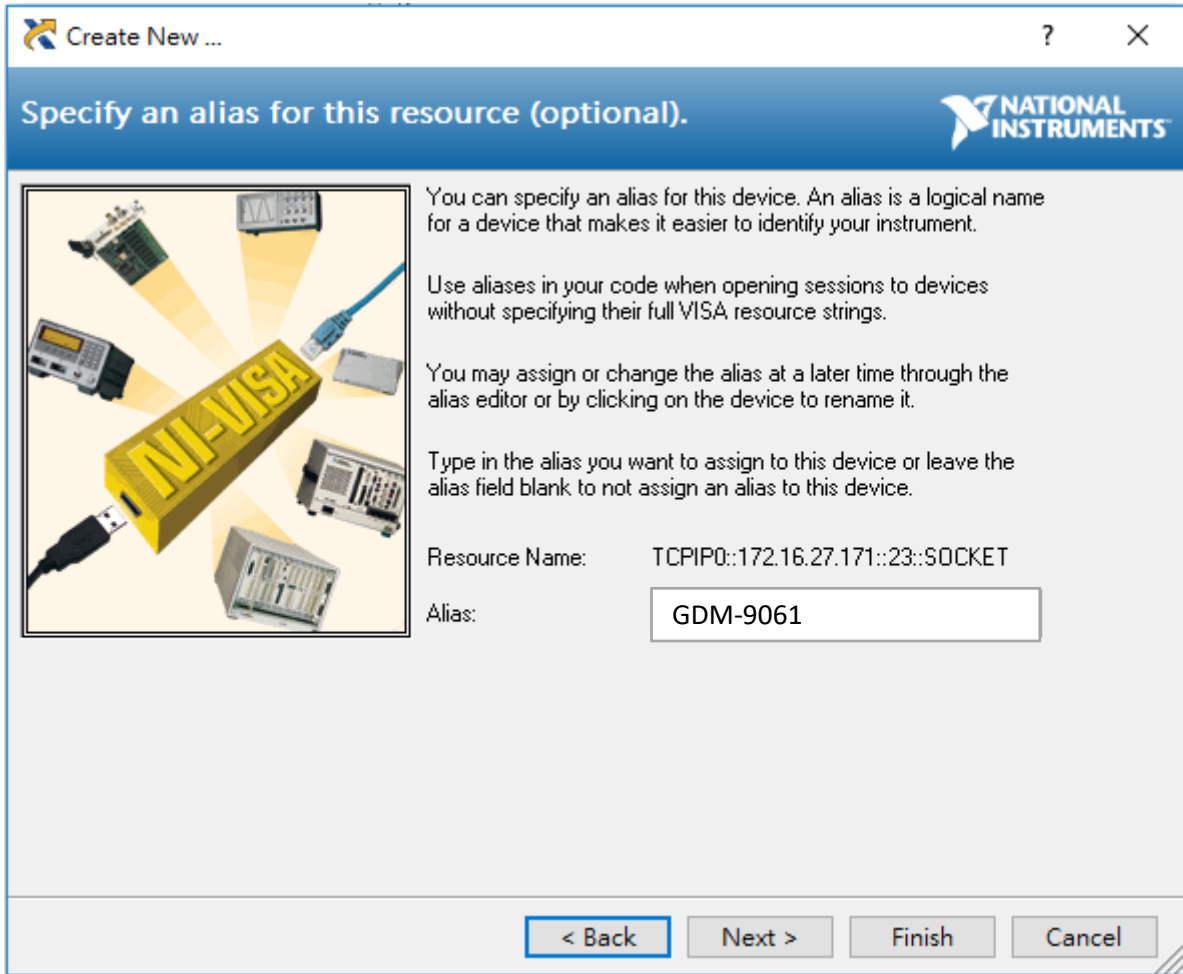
Create New ...

?

×

Specify an alias for this resource (optional).

NATIONAL INSTRUMENTS

NI-VISA

You can specify an alias for this device. An alias is a logical name for a device that makes it easier to identify your instrument.

Use aliases in your code when opening sessions to devices without specifying their full VISA resource strings.

You may assign or change the alias at a later time through the alias editor or by clicking on the device to rename it.

Type in the alias you want to assign to this device or leave the alias field blank to not assign an alias to this device.

Resource Name: TCPIP0::172.16.27.171::23::SOCKET

Alias: GDM-9061

< Back

Next >

Finish

Cancel